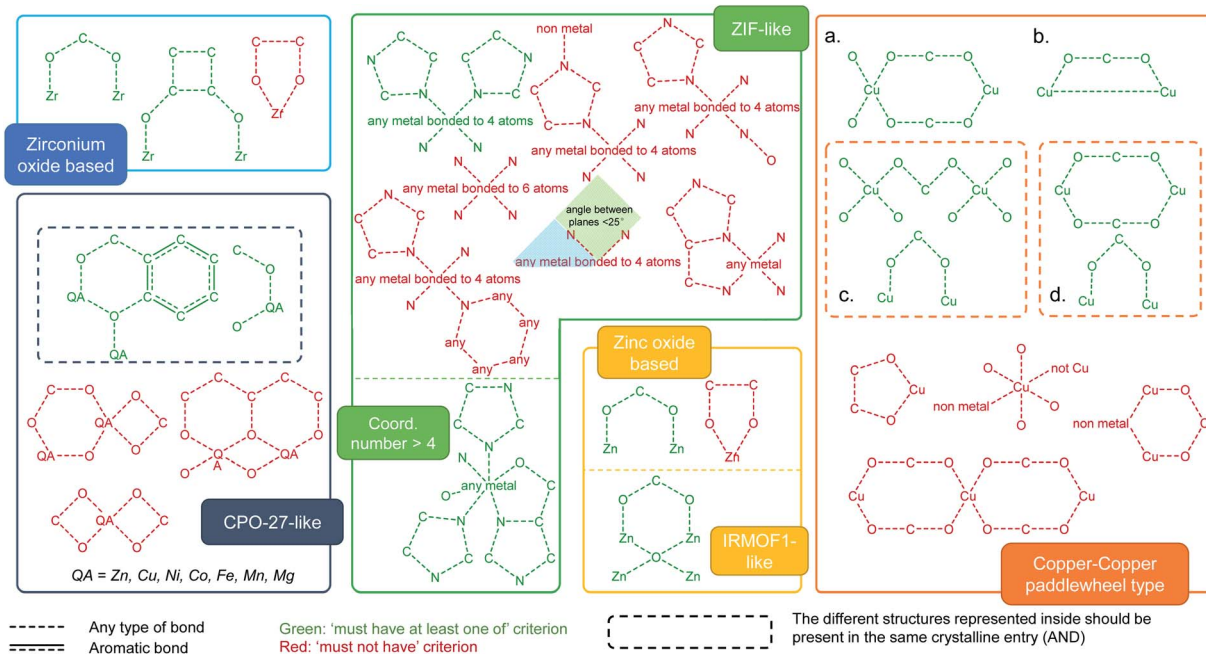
Zirconium oxide based

C
O O
Zr Zr

C C
C C
O O
Zr Zr

C C
O O
Zr

ZIF-like

C C
N C
C N
any metal bonded to 4 atoms
N

non metal
N
C C
C N
any metal bonded to 4 atoms
N N O

C C
N C
C N
any metal bonded to 4 atoms
N N O

any metal bonded to 6 atoms
N N N

angle between planes <25°
any metal bonded to 4 atoms

any metal

any metal bonded to 4 atoms
N
any
any
any any

Coord. number > 4

C N
C C
N
N
O any metal
N C
C N N C
C C
N N

Zinc oxide based

C
O O
Zn Zn

C C
O O
Zn

IRMOF1-like

C
O O
Zn Zn
O
Zn Zn

CPO-27-like

QA = Zn, Cu, Ni, Co, Fe, Mn, Mg

QA
QA

Copper-Copper paddlewheel type

a.
O O C O
Cu Cu
O O C O

b.
O C O
Cu Cu

c.
O O
Cu Cu
O O
C
O O
Cu Cu

d.
O C O
Cu Cu
O C O
C
O O
Cu Cu

not Cu
non metal
Cu
non metal

Any type of bond
Aromatic bond

Green: 'must have at least one of' criterion
Red: 'must not have' criterion

The different structures represented inside should be present in the same crystalline entry (AND)